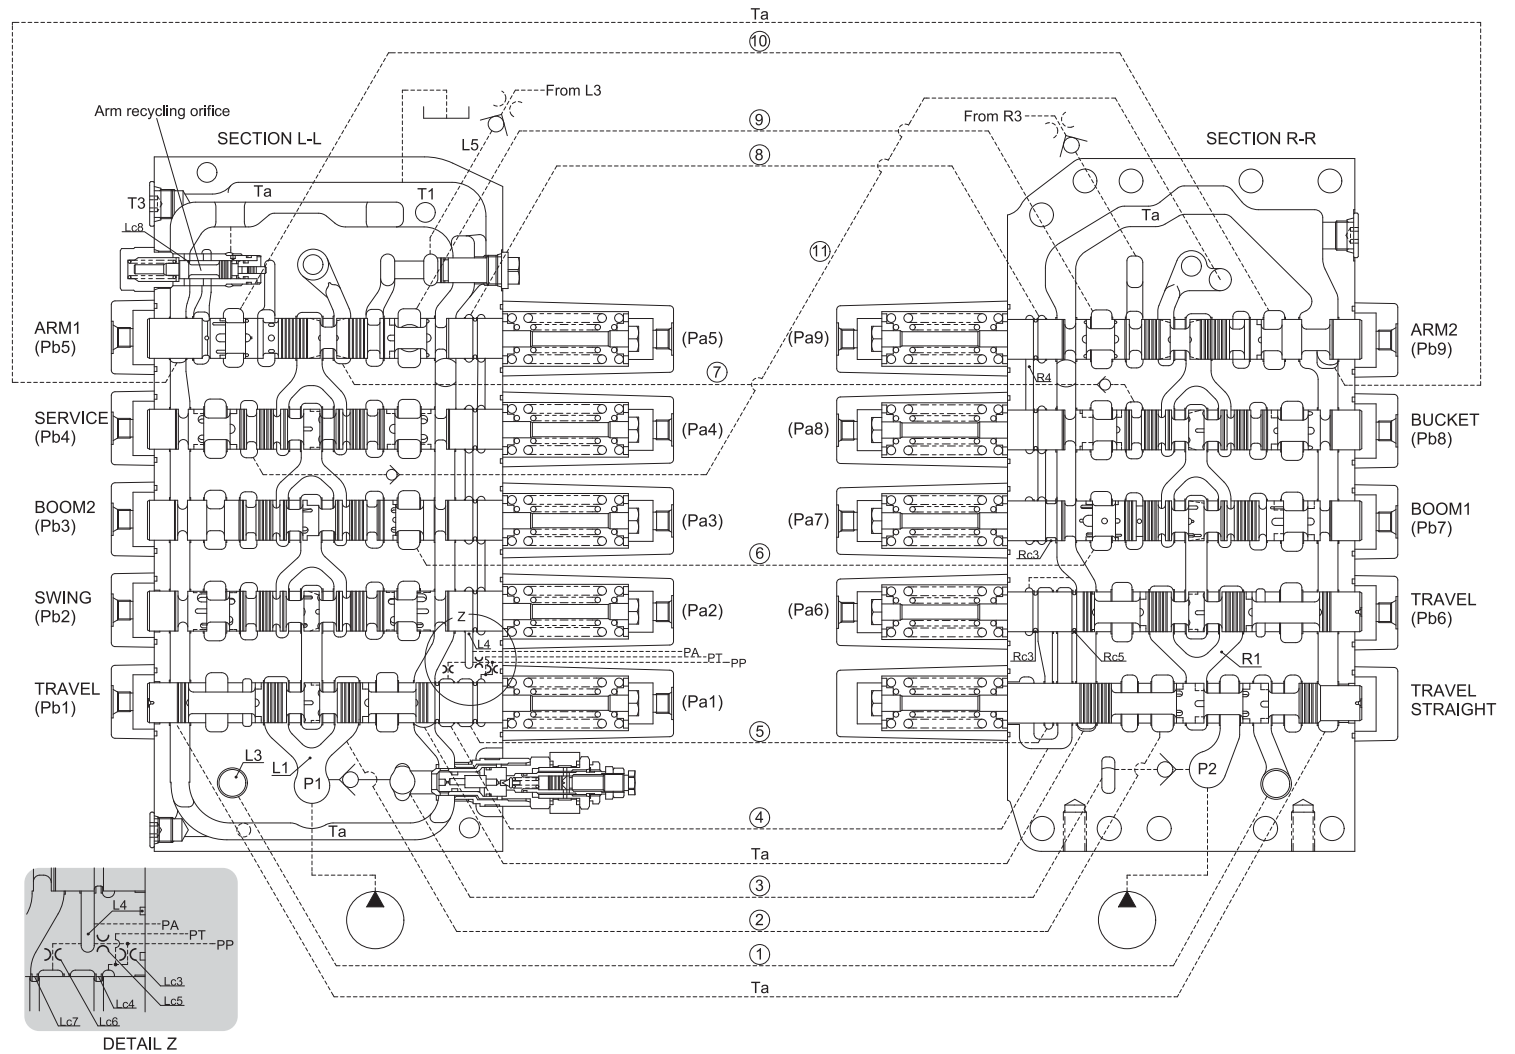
Ta

⑩

From L3

Arm recycling orifice

L5

⑨

From R3

SECTION L-L

⑧

SECTION R-R

Ta

T1

T3

Ta

Lc8

⑪

ARM1
(Pb5)

(Pa5)

(Pa9)

ARM2
(Pb9)

⑦

R4

SERVICE
(Pb4)

(Pa4)

(Pa8)

BUCKET
(Pb8)

BOOM2
(Pb3)

(Pa3)

(Pa7)

BOOM1
(Pb7)

⑥

Rc3

SWING
(Pb2)

(Pa2)

(Pa6)

TRAVEL
(Pb6)

Z

L4

PA

PT

PP

Rc3

Rc5

R1

TRAVEL
(Pb1)

(Pa1)

TRAVEL
STRAIGHT

⑤

L3

L1

P1

P2

Ta

④

Ta

③

②

①

Ta

L4

PA

PT

PP

Lc3

Lc5

Lc4

Lc7

Lc6

DETAIL Z